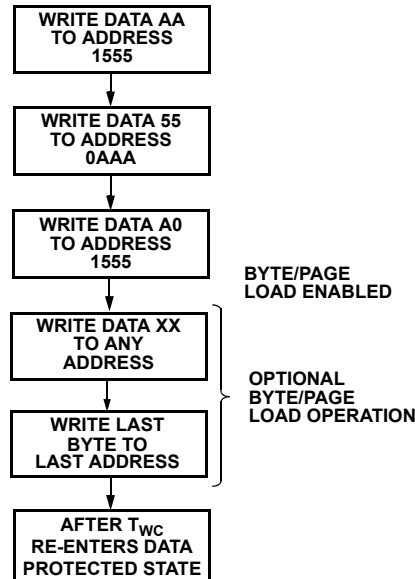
WRITE DATA AA TO ADDRESS 1555

WRITE DATA 55 TO ADDRESS 0AAA

WRITE DATA A0 TO ADDRESS 1555

BYTE/PAGE LOAD ENABLED

WRITE DATA XX TO ANY ADDRESS

WRITE LAST BYTE TO LAST ADDRESS

OPTIONAL BYTE/PAGE LOAD OPERATION

AFTER $T_{WC}$ RE-ENTERS DATA PROTECTED STATE